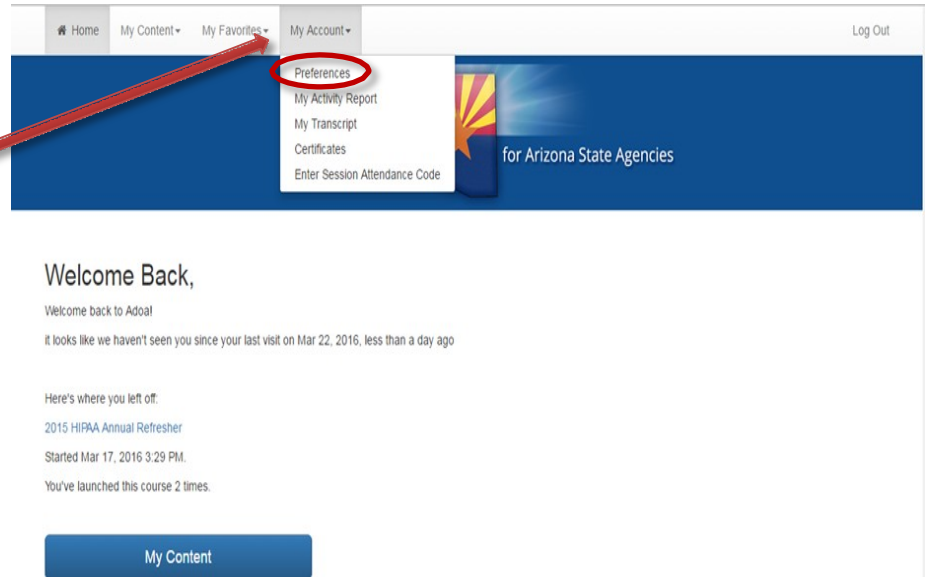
Home My Content▾ My Favorites▾ My Account▾ Log Out

Preferences
My Activity Report
My Transcript
Certificates
Enter Session Attendance Code

for Arizona State Agencies

Welcome Back,

Welcome back to Adoa!

it looks like we haven't seen you since your last visit on Mar 22, 2016, less than a day ago

Here's where you left off:

2015 HIPAA Annual Refresher

Started Mar 17, 2016 3:29 PM.

You've launched this course 2 times.

My Content